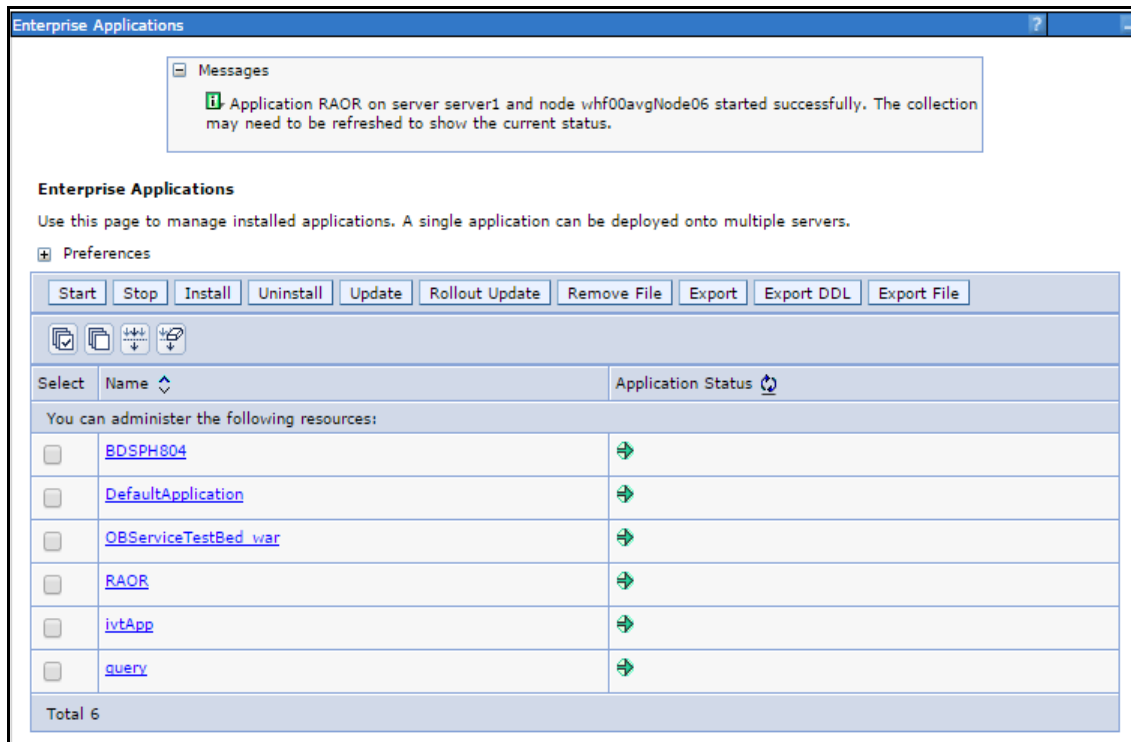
Enterprise Applications

? 

Messages

Application RAOR on server server1 and node whf00avgNode06 started successfully. The collection may need to be refreshed to show the current status.

Enterprise Applications

Use this page to manage installed applications. A single application can be deployed onto multiple servers.

Preferences

Start | Stop | Install | Uninstall | Update | Rollout Update | Remove File | Export | Export DDL | Export File

| Select | Name | Application Status |
|---|---|---|
| You can administer the following resources: | | |
| | BDSPH804 | |
| | DefaultApplication | |
| | OBServiceTestBed_war | |
| | RAOR | |
| | ivtApp | |
| | query | |
| Total 6 | | |